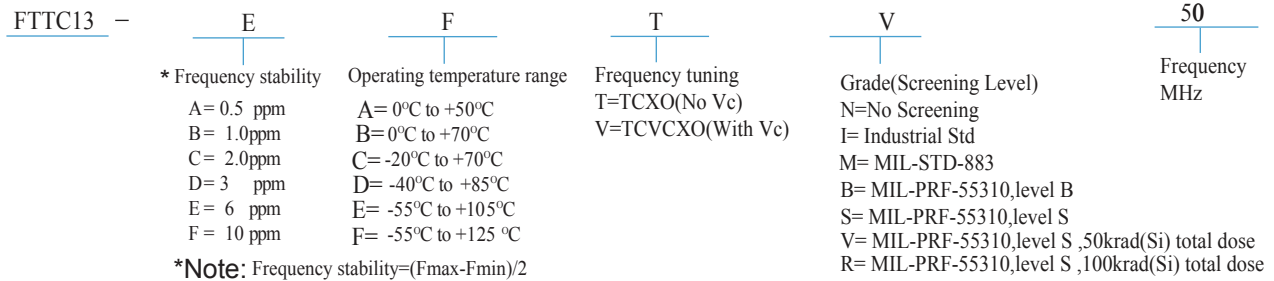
FTTC13 – E F T V 50

* Frequency stability
A= 0.5 ppm
B= 1.0ppm
C= 2.0ppm
D= 3 ppm
E= 6 ppm
F= 10 ppm

Operating temperature range
A= 0$^o$C to +50$^o$C
B= 0$^o$C to +70$^o$C
C= -20$^o$C to +70$^o$C
D= -40$^o$C to +85$^o$C
E= -55$^o$C to +105$^o$C
F= -55$^o$C to +125 $^o$C

Frequency tuning
T=TCXO(No Vc)
V=TCVCXO(With Vc)

Grade(Screening Level)
N=No Screening
I= Industrial Std
M= MIL-STD-883
B= MIL-PRF-55310,level B
S= MIL-PRF-55310,level S
V= MIL-PRF-55310,level S ,50krad(Si) total dose
R= MIL-PRF-55310,level S ,100krad(Si) total dose

Frequency
MHz

*Note: Frequency stability=(Fmax-Fmin)/2